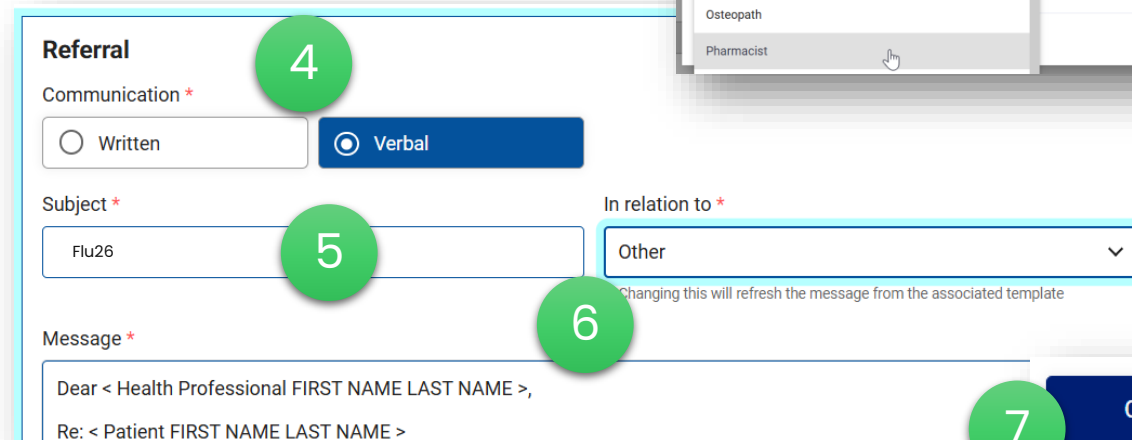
Osteopath

Pharmacist

Referral

4

Communication *

Written

Verbal

Subject *

Flu26

5

In relation to *

Other

Changing this will refresh the message from the associated template

6

Message *

Dear < Health Professional FIRST NAME LAST NAME >,

Re: < Patient FIRST NAME LAST NAME >

7